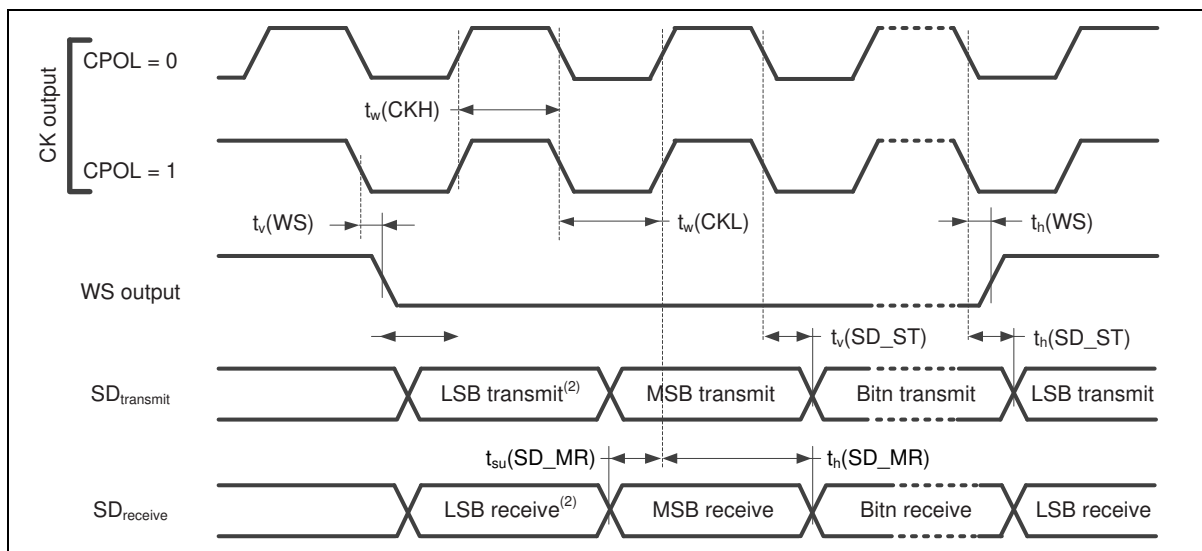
CK output

CPOL = 0

$t_w$(CKH)

CPOL = 1

$t_v$(WS)

$t_w$(CKL)

$t_h$(WS)

WS output

$t_v$(SD_ST)

$t_h$(SD_ST)

$SD_{transmit}$

LSB transmit$^{(2)}$

MSB transmit

Bitn transmit

LSB transmit

$t_{su}$(SD_MR)

$t_h$(SD_MR)

$SD_{receive}$

LSB receive$^{(2)}$

MSB receive

Bitn receive

LSB receive